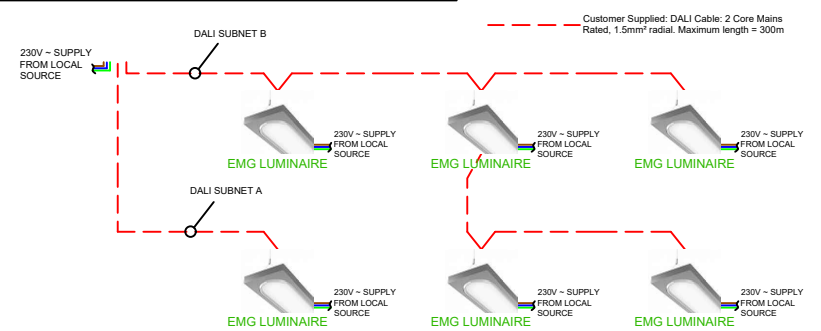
Customer Supplied: DALI Cable: 2 Core Mains Rated, 1.5mm² radial. Maximum length = 300m

230V ~ SUPPLY FROM LOCAL SOURCE

DALI SUBNET B

230V ~ SUPPLY FROM LOCAL SOURCE

EMG LUMINAIRE

230V ~ SUPPLY FROM LOCAL SOURCE

EMG LUMINAIRE

230V ~ SUPPLY FROM LOCAL SOURCE

EMG LUMINAIRE

DALI SUBNET A

230V ~ SUPPLY FROM LOCAL SOURCE

EMG LUMINAIRE

230V ~ SUPPLY FROM LOCAL SOURCE

EMG LUMINAIRE

230V ~ SUPPLY FROM LOCAL SOURCE

EMG LUMINAIRE